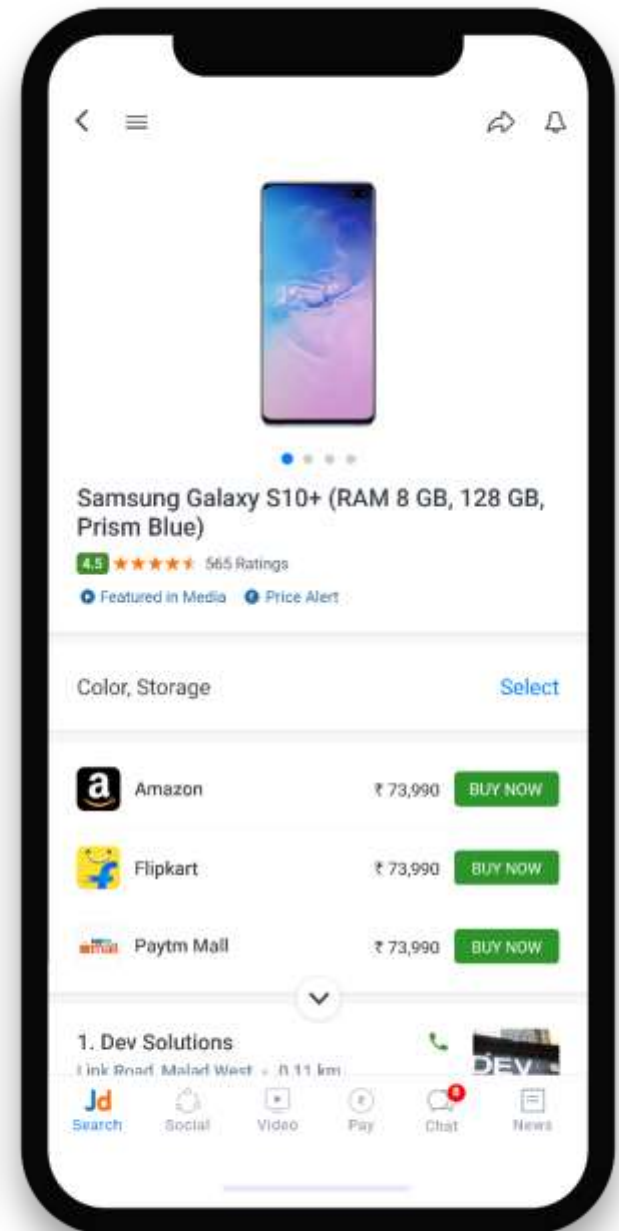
Samsung Galaxy S10+ (RAM 8 GB, 128 GB, Prism Blue)

4.5 565 Ratings

Featured in Media Price Alert

Color, Storage Select

Amazon ₹73,990 BUY NOW

Flipkart ₹73,990 BUY NOW

Paytm Mall ₹73,990 BUY NOW

1. Dev Solutions

Link Road, Malad West · 0.11 km

DEV

Jd Search Social Video Pay 8 Chat News